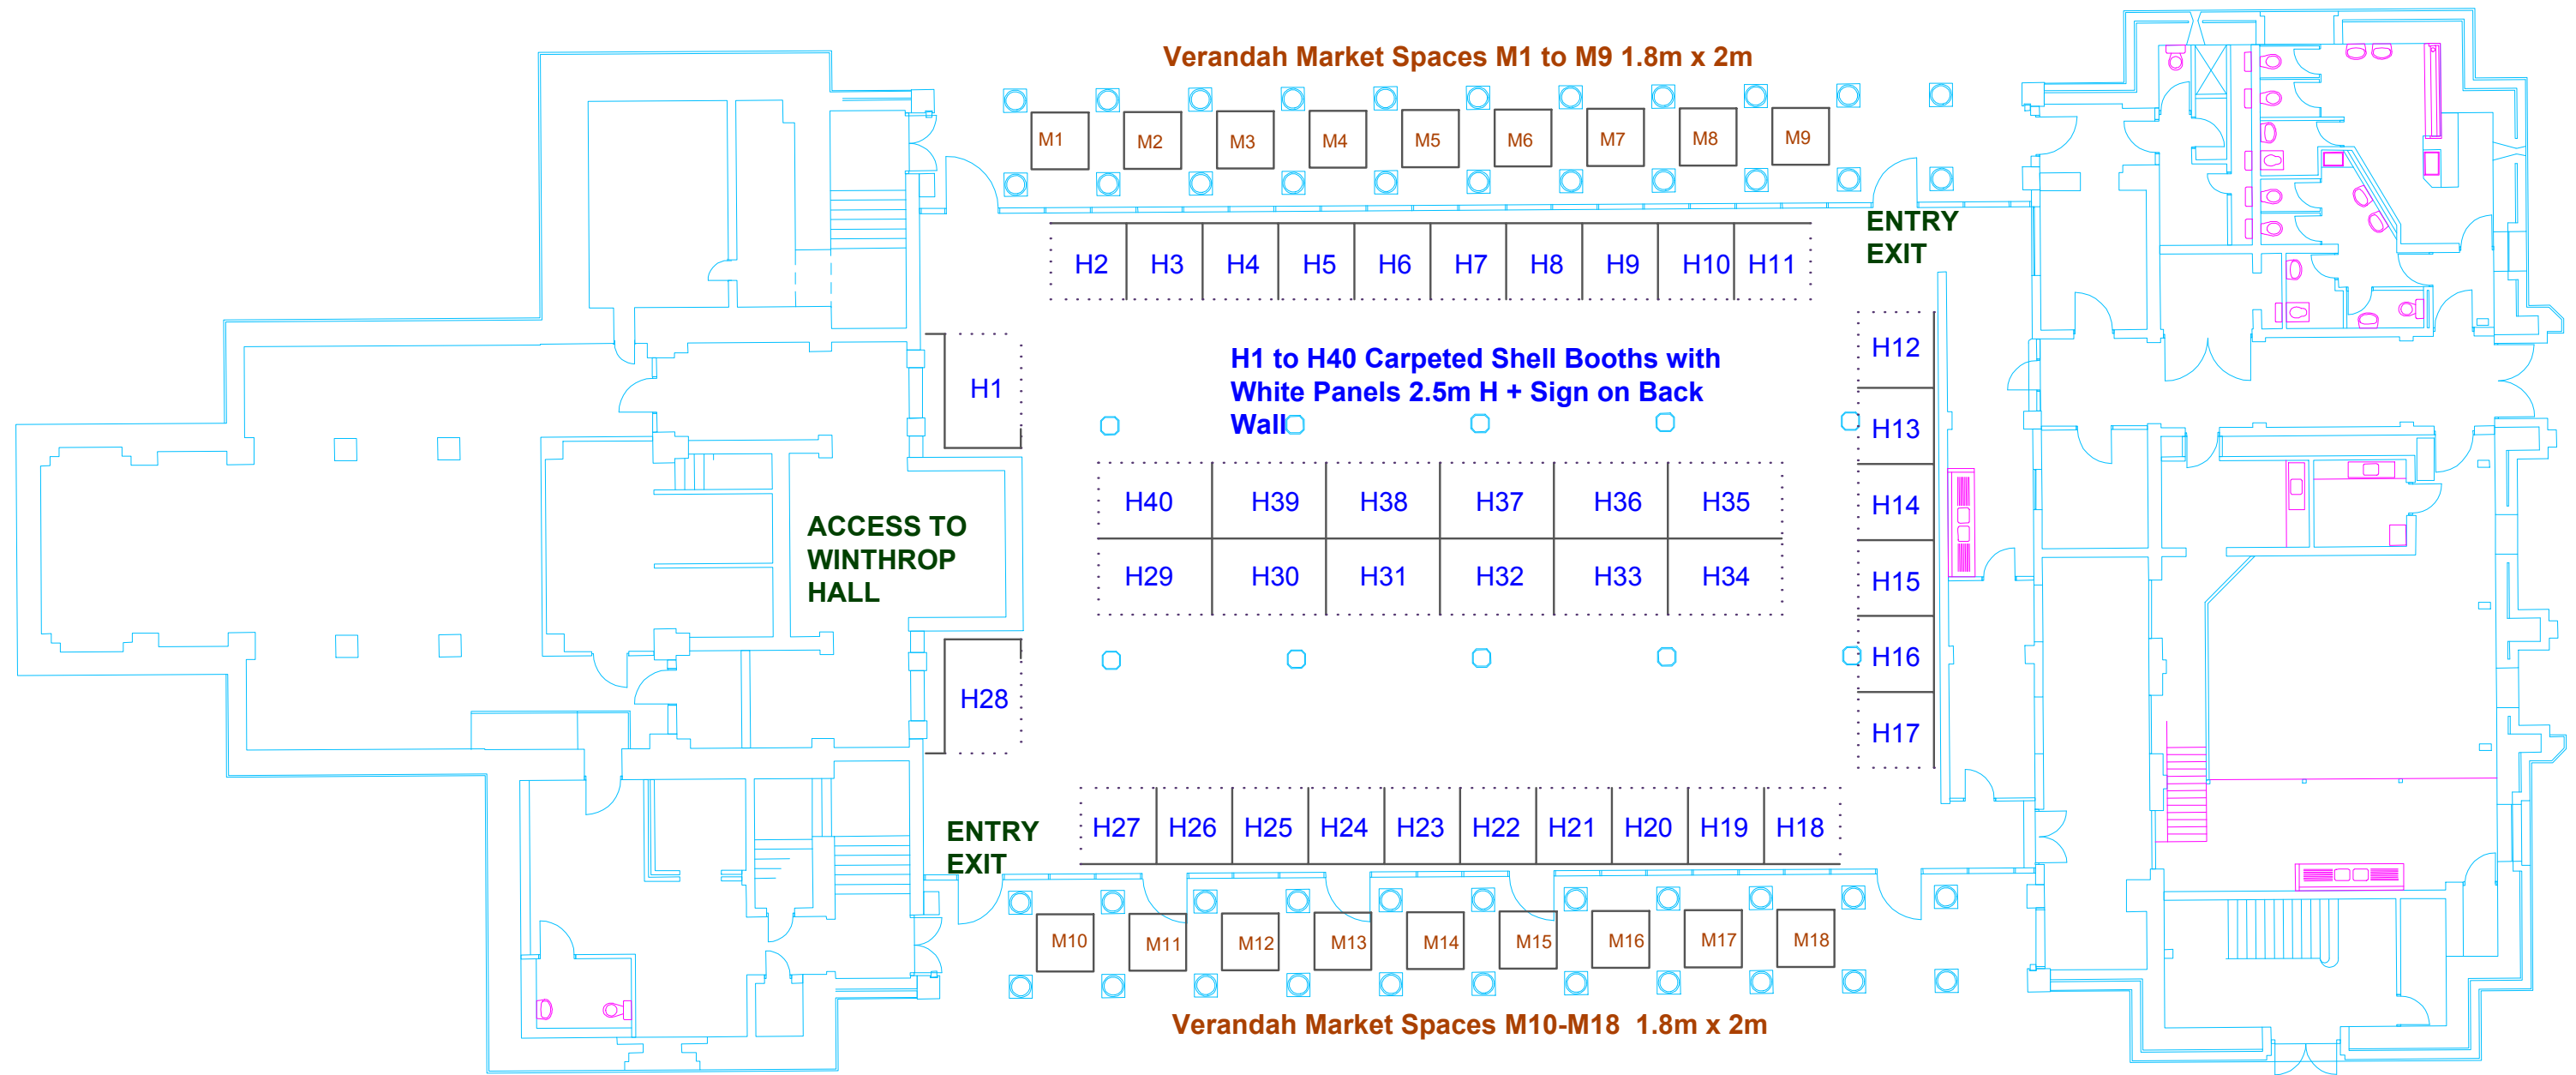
Verandah Market Spaces M1 to M9 1.8m x 2m

M1 M2 M3 M4 M5 M6 M7 M8 M9

ENTRY
EXIT

H2 H3 H4 H5 H6 H7 H8 H9 H10 H11

H1

H1 to H40 Carpeted Shell Booths with White Panels 2.5m H + Sign on Back Wall

H12
H13
H14
H15
H16
H17

ACCESS TO WINTHROP HALL

H40 H39 H38 H37 H36 H35
H29 H30 H31 H32 H33 H34

H28

ENTRY
EXIT

H27 H26 H25 H24 H23 H22 H21 H20 H19 H18

M10 M11 M12 M13 M14 M15 M16 M17 M18

Verandah Market Spaces M10-M18 1.8m x 2m